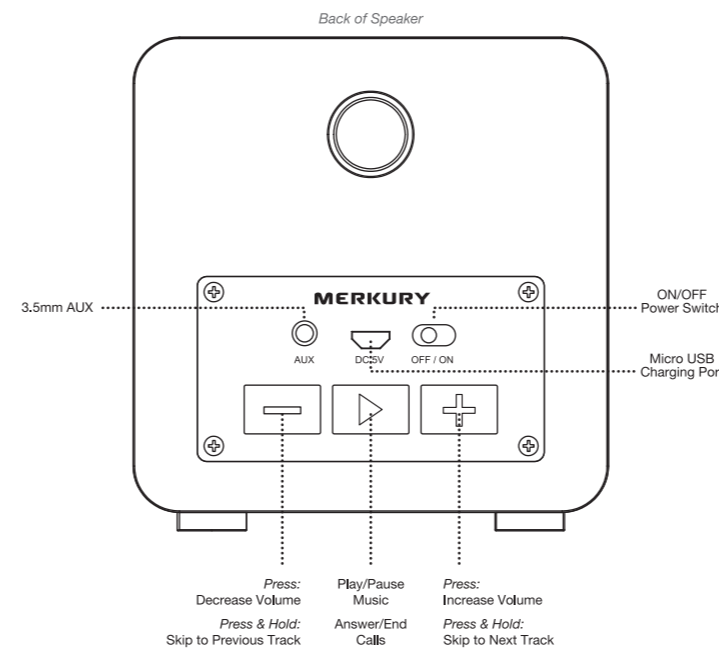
Back of Speaker

MERKURY

3.5mm AUX

AUX

DC 5V

OFF / ON

ON/OFF
Power Switch

Micro USB
Charging Por

Press:
Decrease Volume

Press & Hold:
Skip to Previous Track

Play/Pause
Music

Answer/End
Calls

Press:
Increase Volume

Press & Hold:
Skip to Next Track